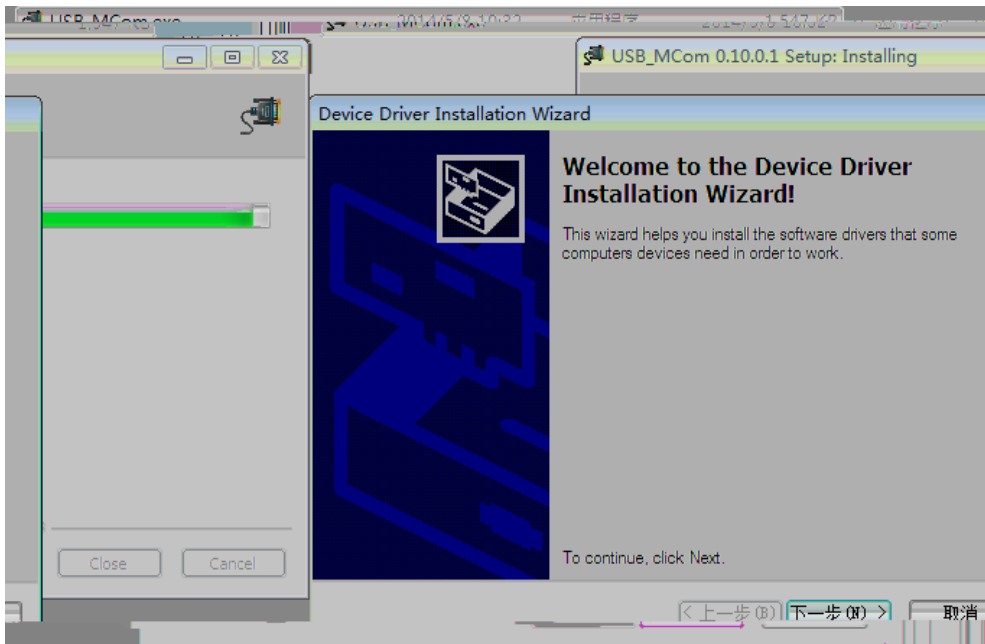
USB_MCom.exe 2014/5/9 10:22 应用程序 1,547 KB

USB_MCom 0.10.0.1 Setup: Installing

Device Driver Installation Wizard

Welcome to the Device Driver Installation Wizard!

This wizard helps you install the software drivers that some computers devices need in order to work.

To continue, click Next.

Close Cancel

< 上一步(B) 下一步(N) > 取消